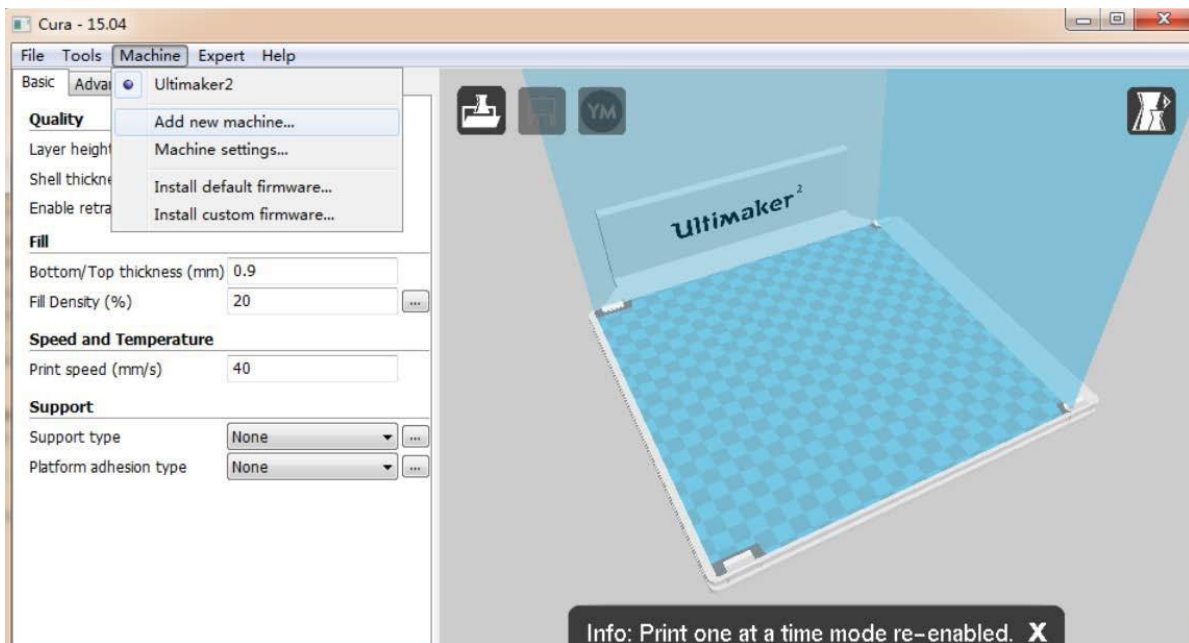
Cura - 15.04

File Tools Machine Expert Help

Basic Advan

Ultimaker2

Add new machine...

Machine settings...

Install default firmware...

Install custom firmware...

Quality

Layer height

Shell thickne

Enable retra

Fill

Bottom/Top thickness (mm) 0.9

Fill Density (%) 20 ...

Speed and Temperature

Print speed (mm/s) 40

Support

Support type None ...

Platform adhesion type None ...

YM

Ultimaker$^2$

Info: Print one at a time mode re-enabled. X